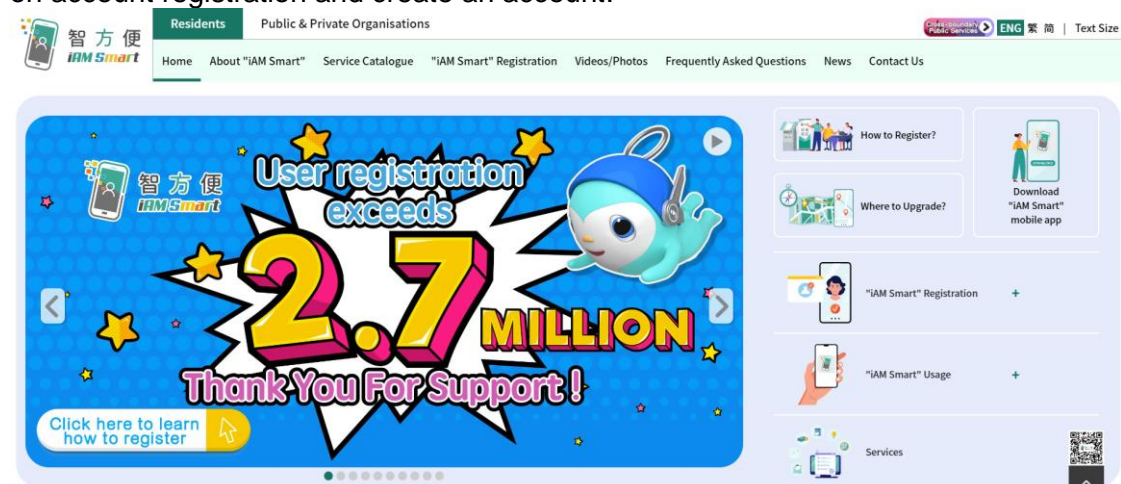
on account registration and create an account.

智方便 iAM Smart

Residents | Public & Private Organisations

Cross-boundary Public Services | ENG | 繁 | 简 | Text Size

Home | About "iAM Smart" | Service Catalogue | "iAM Smart" Registration | Videos/Photos | Frequently Asked Questions | News | Contact Us

智方便 iAM Smart

User registration exceeds 2.7 MILLION

Thank You For Support!

Click here to learn how to register

How to Register?

Where to Upgrade?

Download "iAM Smart" mobile app

"iAM Smart" Registration +

"iAM Smart" Usage +

Services